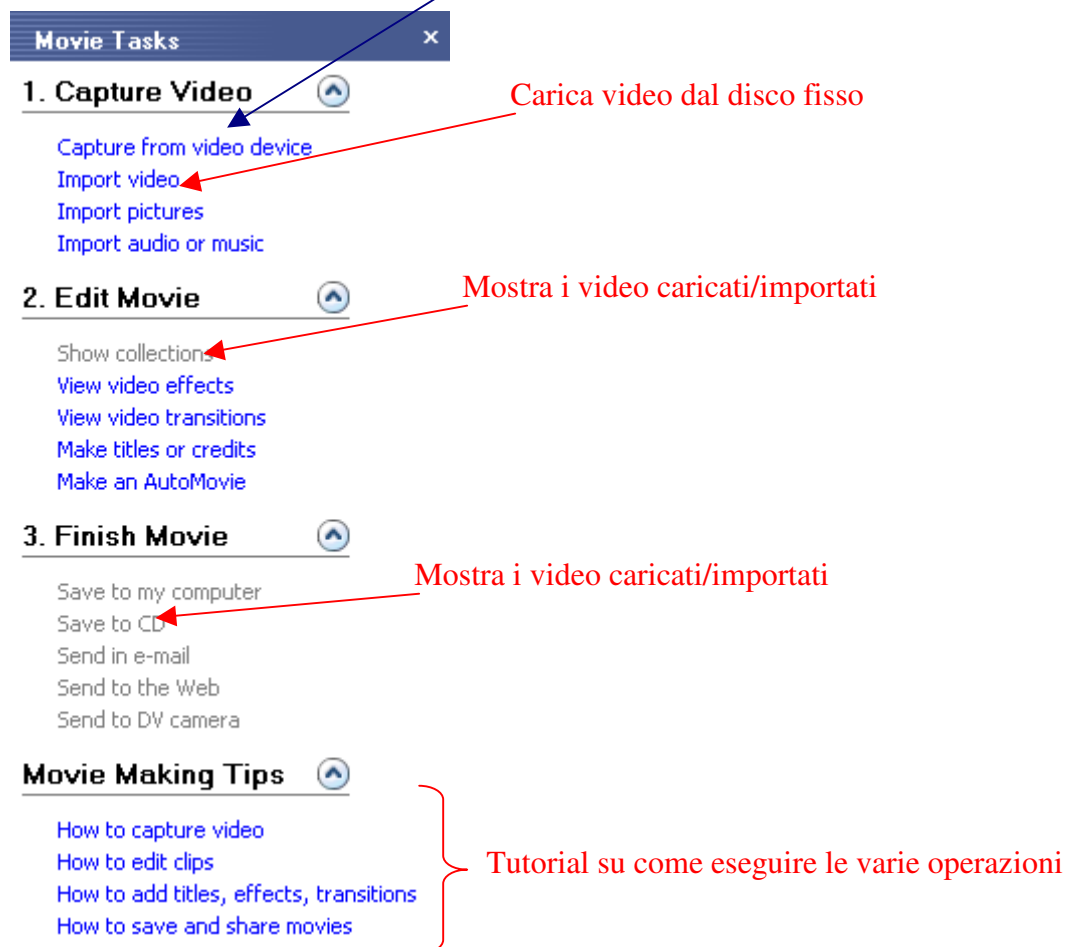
Movie Tasks ×

1. Capture Video

Carica video dal disco fisso

Capture from video device
Import video
Import pictures
Import audio or music

2. Edit Movie

Mostra i video caricati/importati

Show collections
View video effects
View video transitions
Make titles or credits
Make an AutoMovie

3. Finish Movie

Mostra i video caricati/importati

Save to my computer
Save to CD
Send in e-mail
Send to the Web
Send to DV camera

Movie Making Tips

How to capture video
How to edit clips
How to add titles, effects, transitions
How to save and share movies

Tutorial su come eseguire le varie operazioni